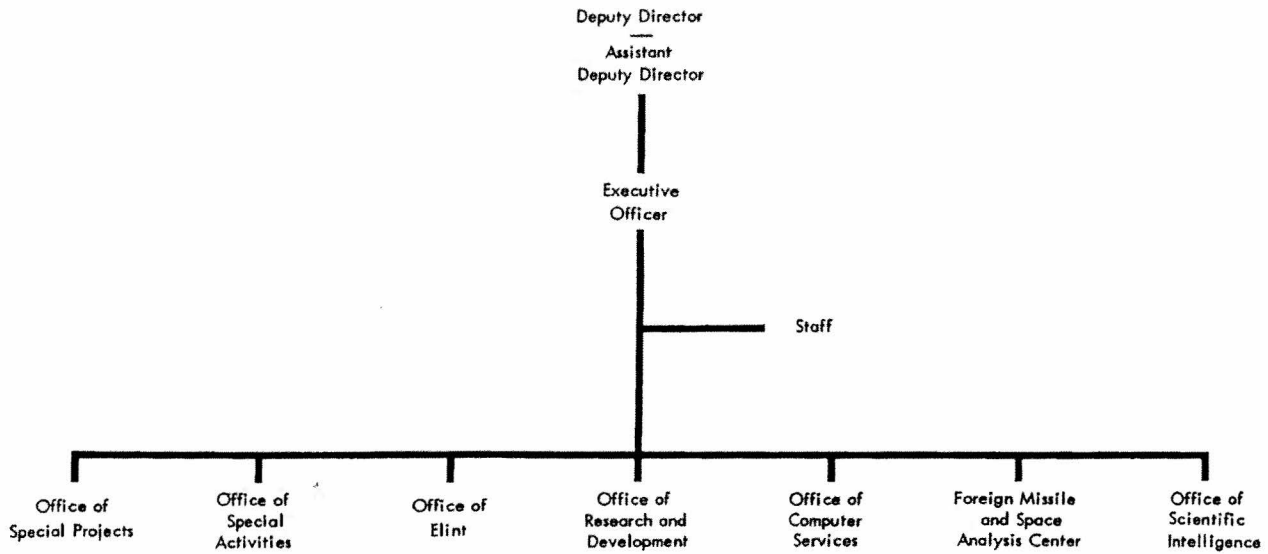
Deputy Director
—
Assistant
Deputy Director

Executive
Officer

Staff

Office of
Special Projects

Office of
Special
Activities

Office of
Elint

Office of
Research and
Development

Office of
Computer
Services

Foreign Missile
and Space
Analysis Center

Office of
Scientific
Intelligence